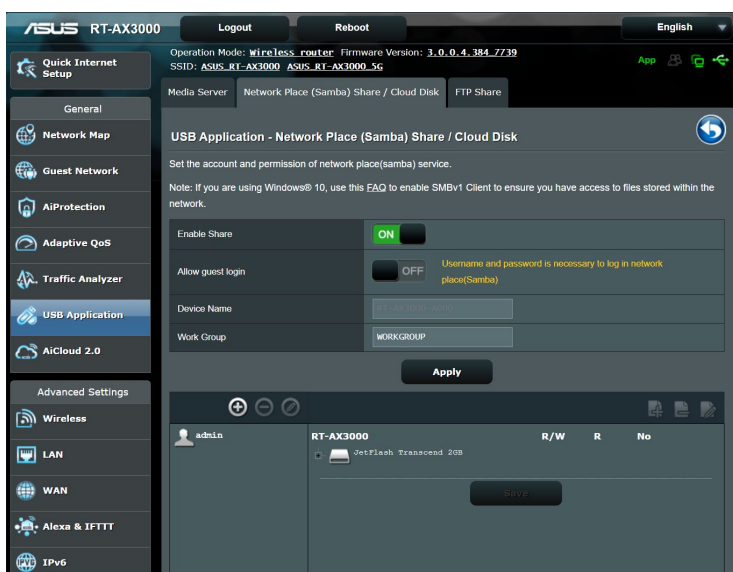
ASUS RT-AX3000

Logout

Reboot

English

Operation Mode: Wireless router Firmware Version: 3.0.0.4.384_7739
SSID: ASUS_RT-AX3000 ASUS_RT-AX3000_5G

App

Quick Internet Setup

General

Network Map

Guest Network

AiProtection

Adaptive QoS

Traffic Analyzer

USB Application

AiCloud 2.0

Advanced Settings

Wireless

LAN

WAN

Alexa & IFTTT

IPv6

Media Server

Network Place (Samba) Share / Cloud Disk

FTP Share

USB Application - Network Place (Samba) Share / Cloud Disk

Set the account and permission of network place(samba) service.

Note: If you are using Windows® 10, use this FAQ to enable SMBv1 Client to ensure you have access to files stored within the network.

| Enable Share | ON |
|---|---|
| Allow guest login | OFF Username and password is necessary to log in network place(Samba) |
| Device Name | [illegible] |
| Work Group | WORKGROUP |

Apply

admin

RT-AX3000 R/W R No

JetFlash Transcend 2GB

Save